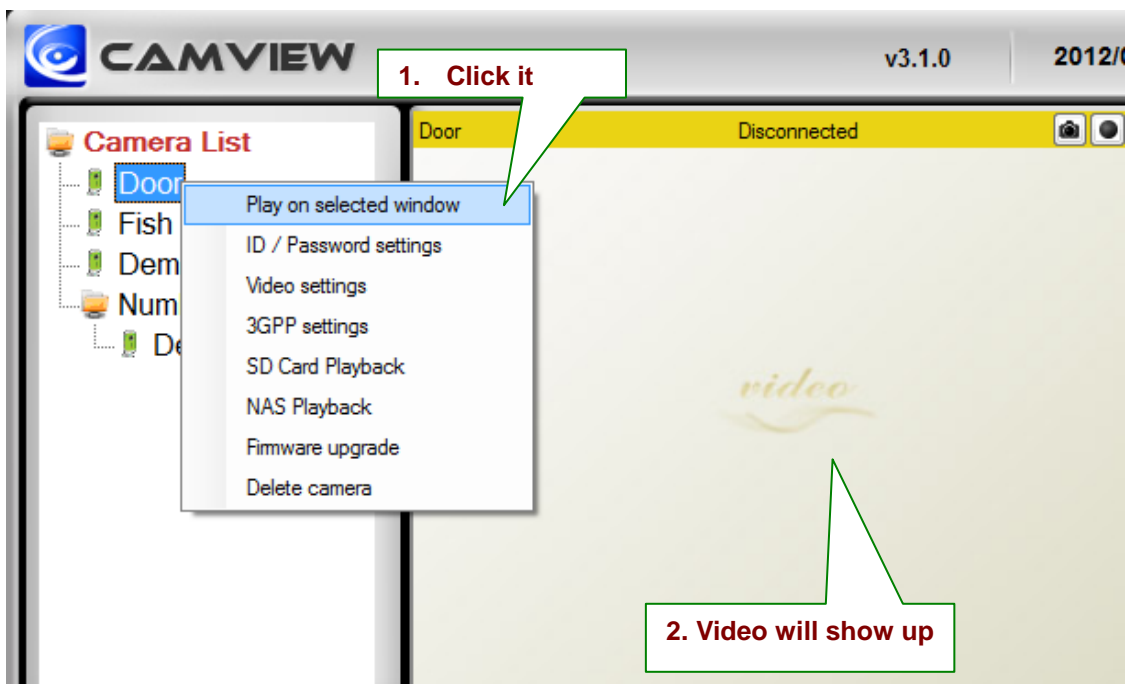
CAMVIEW

1. Click it

v3.1.0

2012/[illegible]

Camera List

Door

Fish

Dem

Num

De

Play on selected window

ID / Password settings

Video settings

3GPP settings

SD Card Playback

NAS Playback

Firmware upgrade

Delete camera

Door

Disconnected

video

2. Video will show up